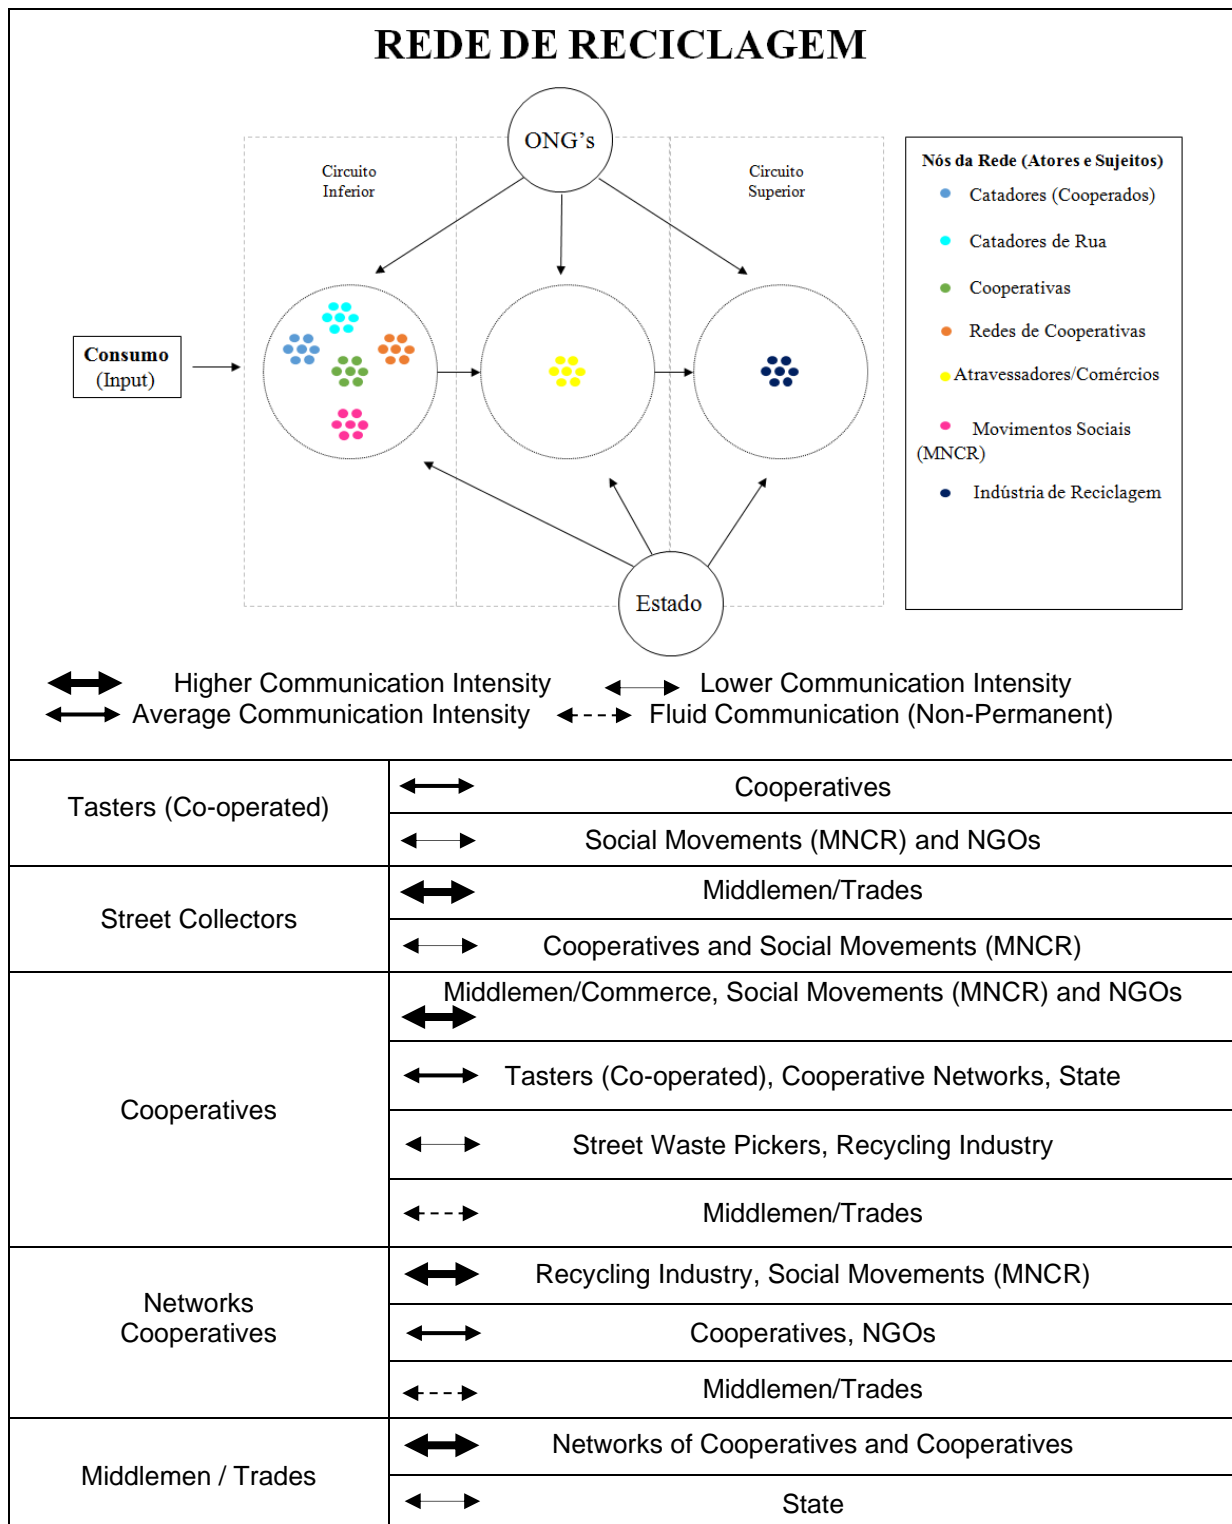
REDE DE RECICLAGEM

ONG's

Circuito Inferior

Circuito Superior

Consumo (Input)

Estado

Nós da Rede (Atores e Sujeitos)
Catadores (Cooperados)
Catadores de Rua
Cooperativas
Redes de Cooperativas
Atravessadores/Comércios
Movimentos Sociais (MNCR)
Indústria de Reciclagem

Higher Communication Intensity
Lower Communication Intensity
Average Communication Intensity
Fluid Communication (Non-Permanent)

| Tasters (Co-operated) | Cooperatives |
|---|---|
| | Social Movements (MNCR) and NGOs |
| Street Collectors | Middlemen/Trades |
| | Cooperatives and Social Movements (MNCR) |
| Cooperatives | Middlemen/Commerce, Social Movements (MNCR) and NGOs |
| | Tasters (Co-operated), Cooperative Networks, State |
| | Street Waste Pickers, Recycling Industry |
| | Middlemen/Trades |
| Networks Cooperatives | Recycling Industry, Social Movements (MNCR) |
| | Cooperatives, NGOs |
| | Middlemen/Trades |
| Middlemen / Trades | Networks of Cooperatives and Cooperatives |
| | State |